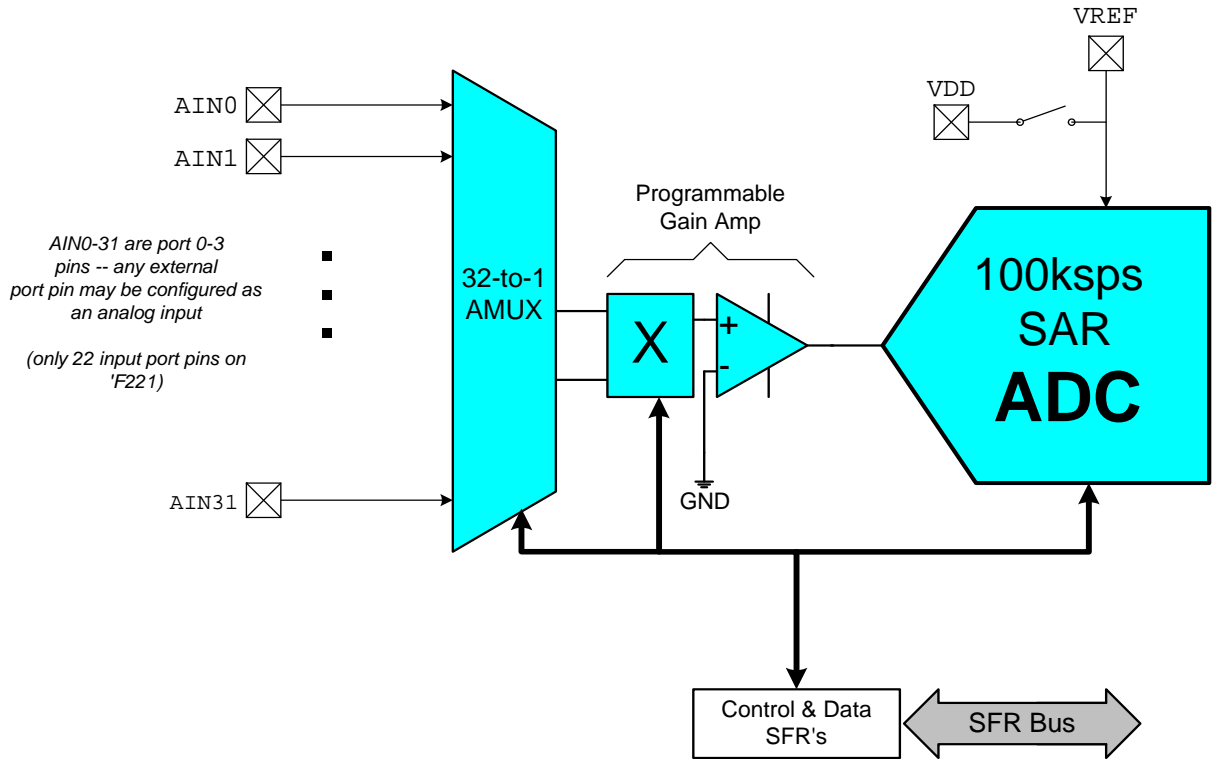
VREF

VDD

AIN0

AIN1

Programmable Gain Amp

AIN0-31 are port 0-3 pins -- any external port pin may be configured as an analog input

(only 22 input port pins on 'F221)

32-to-1 AMUX

X

+

-

100ksps SAR ADC

GND

AIN31

Control & Data SFR's

SFR Bus